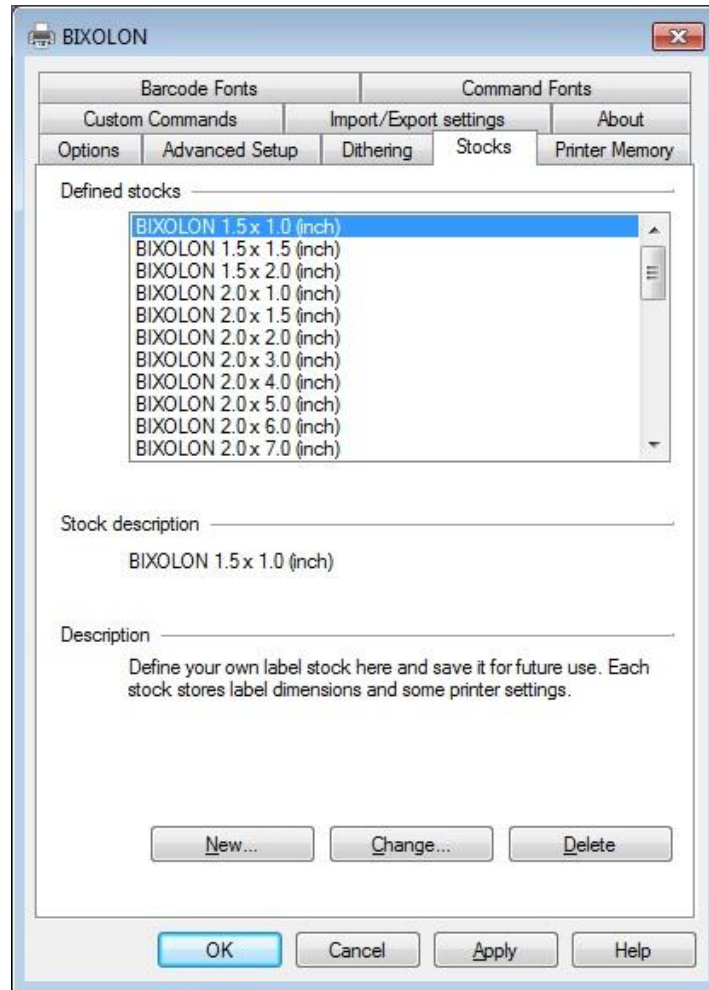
BIXOLON

Barcode Fonts
Command Fonts
Custom Commands
Import/Export settings
About
Options
Advanced Setup
Dithering
Stocks
Printer Memory

Defined stocks

BIXOLON 1.5 x 1.0 (inch)
BIXOLON 1.5 x 1.5 (inch)
BIXOLON 1.5 x 2.0 (inch)
BIXOLON 2.0 x 1.0 (inch)
BIXOLON 2.0 x 1.5 (inch)
BIXOLON 2.0 x 2.0 (inch)
BIXOLON 2.0 x 3.0 (inch)
BIXOLON 2.0 x 4.0 (inch)
BIXOLON 2.0 x 5.0 (inch)
BIXOLON 2.0 x 6.0 (inch)
BIXOLON 2.0 x 7.0 (inch)

Stock description

BIXOLON 1.5 x 1.0 (inch)

Description

Define your own label stock here and save it for future use. Each stock stores label dimensions and some printer settings.

New...
Change...
Delete

OK
Cancel
Apply
Help